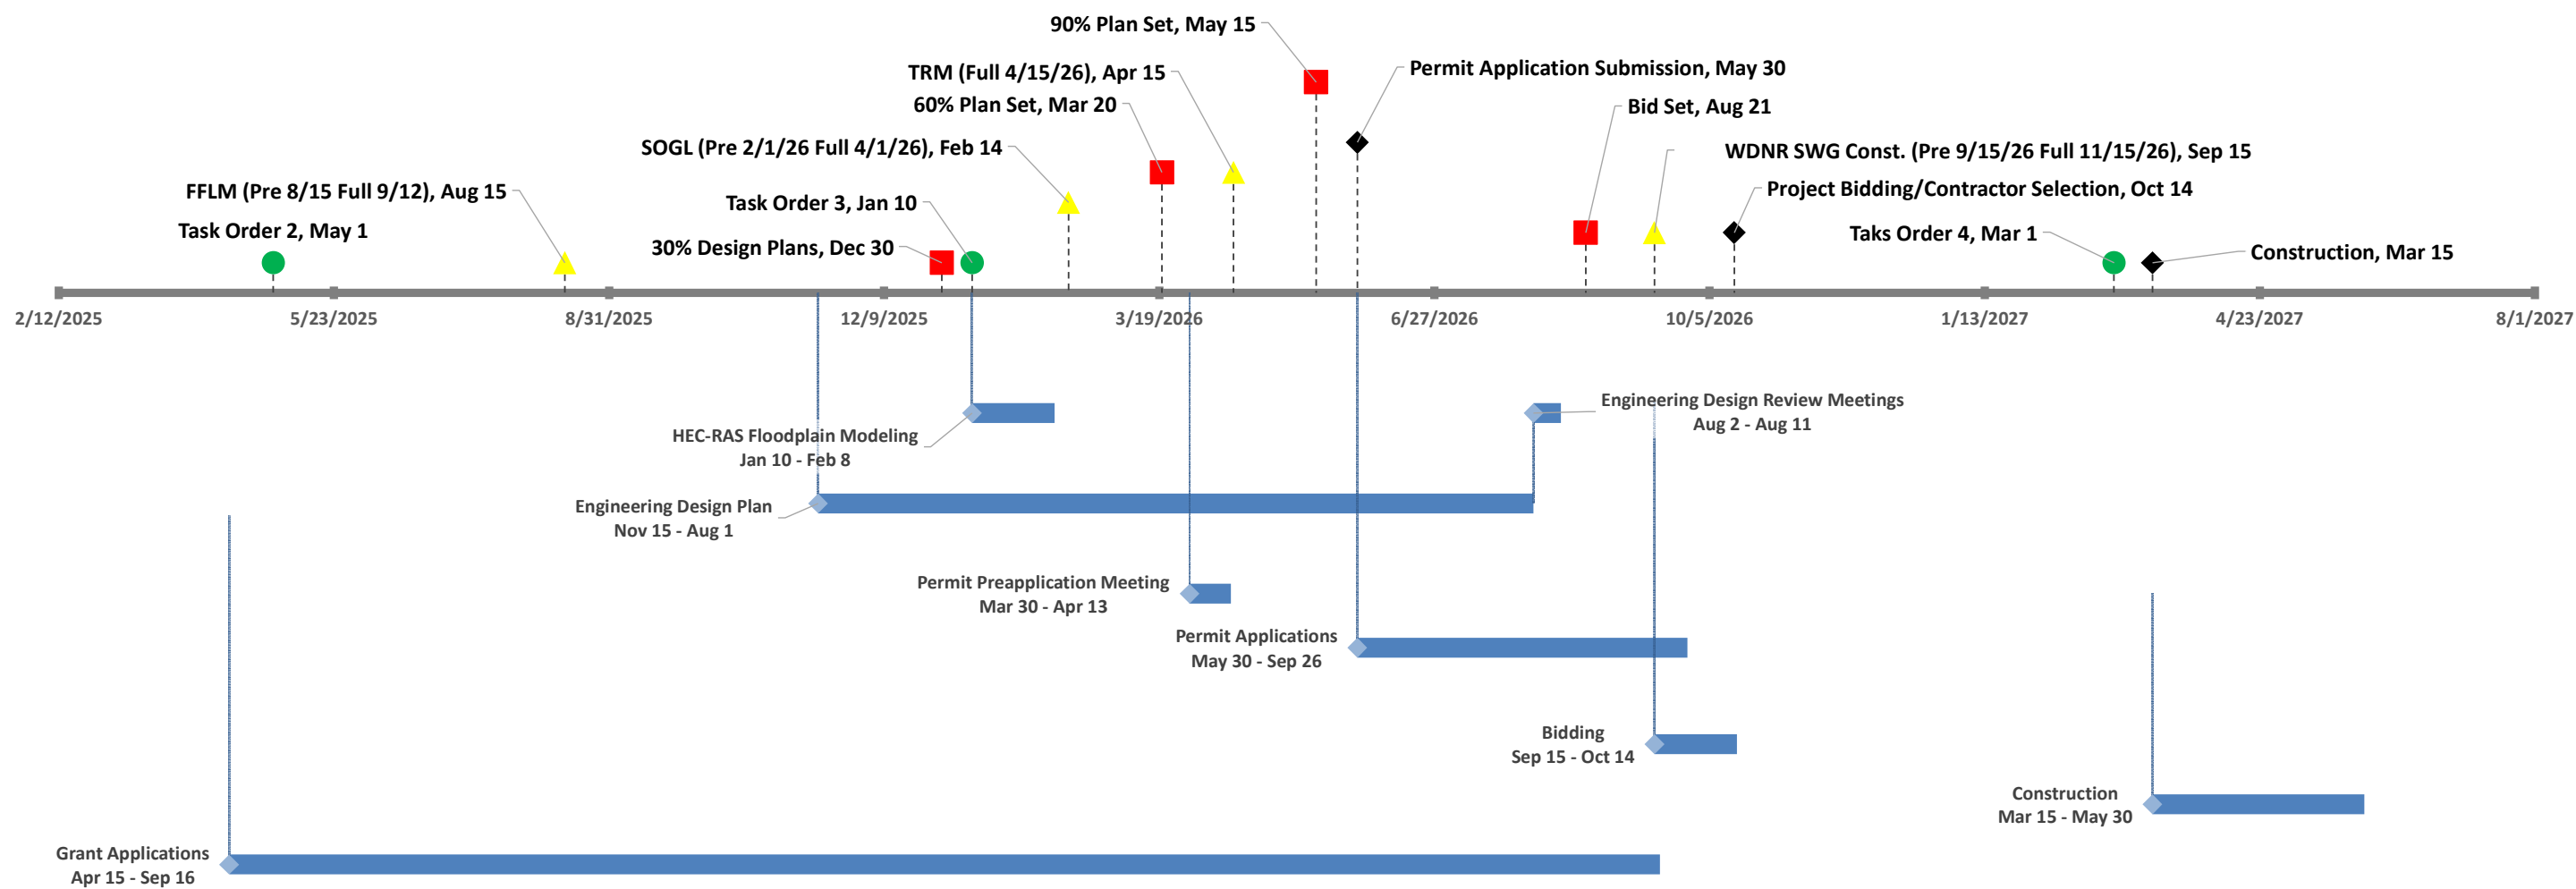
90% Plan Set, May 15

Permit Application Submission, May 30

TRM (Full 4/15/26), Apr 15

60% Plan Set, Mar 20

Bid Set, Aug 21

SOGL (Pre 2/1/26 Full 4/1/26), Feb 14

WDNR SWG Const. (Pre 9/15/26 Full 11/15/26), Sep 15

FFLM (Pre 8/15 Full 9/12), Aug 15

Project Bidding/Contractor Selection, Oct 14

Task Order 3, Jan 10

Task Order 2, May 1

Taks Order 4, Mar 1

30% Design Plans, Dec 30

Construction, Mar 15

2/12/2025 5/23/2025 8/31/2025 12/9/2025 3/19/2026 6/27/2026 10/5/2026 1/13/2027 4/23/2027 8/1/2027

Engineering Design Review Meetings
Aug 2 - Aug 11

HEC-RAS Floodplain Modeling
Jan 10 - Feb 8

Engineering Design Plan
Nov 15 - Aug 1

Permit Preapplication Meeting
Mar 30 - Apr 13

Permit Applications
May 30 - Sep 26

Bidding
Sep 15 - Oct 14

Construction
Mar 15 - May 30

Grant Applications
Apr 15 - Sep 16